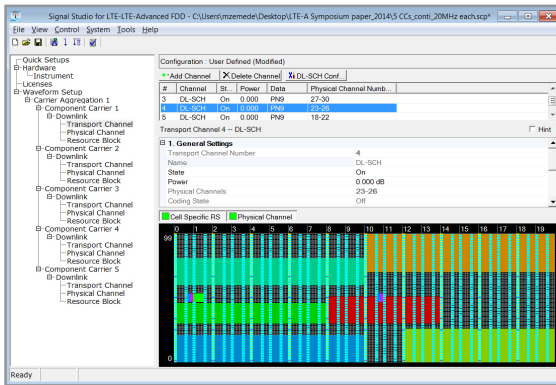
Signal Studio for LTE-LTE-Advanced FDD - C:\Users\mzemede\Desktop\LTE-A Symposium paper_2014\5 CCs_conti_20MHz each.scp*

File View Control System Tools Help

Quick Setups
Hardware
Instrument
Licenses
Waveform Setup
Carrier Aggregation 1
Component Carrier 1
Downlink
Transport Channel
Physical Channel
Resource Block
Component Carrier 2
Downlink
Transport Channel
Physical Channel
Resource Block
Component Carrier 3
Downlink
Transport Channel
Physical Channel
Resource Block
Component Carrier 4
Downlink
Transport Channel
Physical Channel
Resource Block
Component Carrier 5
Downlink
Transport Channel
Physical Channel
Resource Block

Configuration : User Defined (Modified)

Add Channel | Delete Channel | DL-SCH Conf...

| # | Channel | St... | Power | Data | Physical Channel Numb... |
|---|---|---|---|---|---|
| 3 | DL-SCH | On | 0.000 | PN9 | 27-30 |
| 4 | DL-SCH | On | 0.000 | PN9 | 23-26 |
| 5 | DL-SCH | On | 0.000 | PN9 | 18-22 |

Transport Channel 4 -- DL-SCH

Hint

1. General Settings

| Transport Channel Number | 4 |
|---|---|
| Name | DL-SCH |
| State | On |
| Power | 0.000 dB |
| Physical Channels | 23-26 |
| Coding State | Off |

Cell Specific RS | Physical Channel

0 1 2 3 4 5 6 7 8 9 10 11 12 13 14 15 16 17 18 19

99

0

Ready